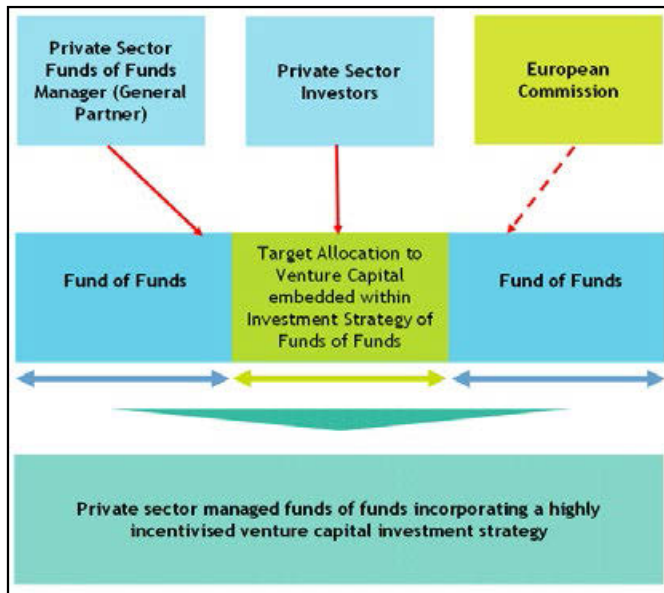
Private Sector Funds of Funds Manager (General Partner)

Private Sector Investors

European Commission

Fund of Funds

Target Allocation to Venture Capital embedded within Investment Strategy of Funds of Funds

Fund of Funds

Private sector managed funds of funds incorporating a highly incentivised venture capital investment strategy